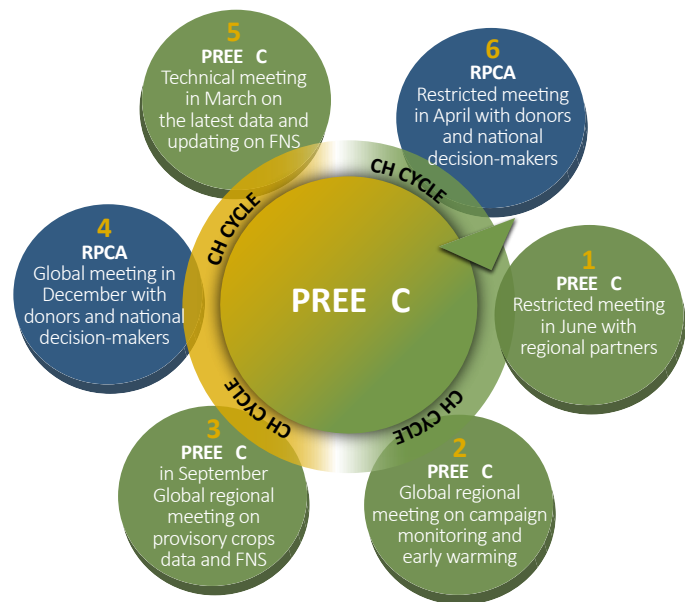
5
PREE C
Technical meeting in March on the latest data and updating on FNS

6
RPCA
Restricted meeting in April with donors and national decision-makers

CH CYCLE

CH CYCLE

4
RPCA
Global meeting in December with donors and national decision-makers

PREE C

1
PREE C
Restricted meeting in June with regional partners

CH CYCLE

CH CYCLE

3
PREE C
in September Global regional meeting on provisory crops data and FNS

2
PREE C
Global regional meeting on campaign monitoring and early warming